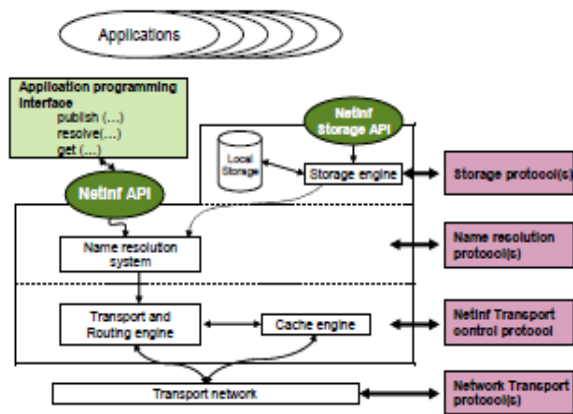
Applications

Application programming interface
publish (....)
resolve(....)
get (....)

NetInf API

NetInf Storage API

Local Storage

Storage engine

Storage protocol(s)

Name resolution system

Name resolution protocol(s)

Transport and Routing engine

Cache engine

NetInf Transport control protocol

Transport network

Network Transport protocol(s)